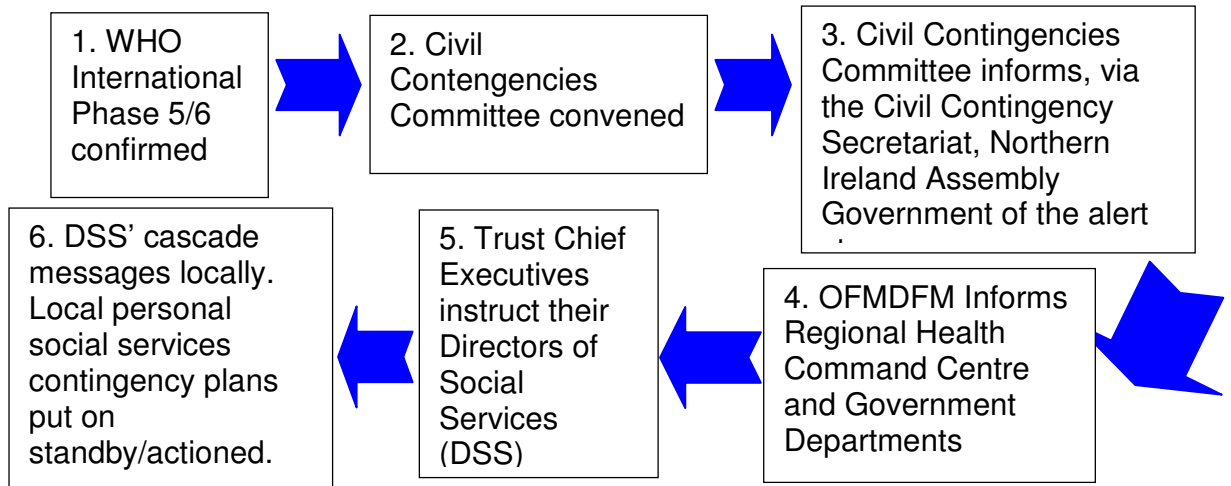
1. WHO International Phase 5/6 confirmed

2. Civil Contengencies Committee convened

3. Civil Contingencies Committee informs, via the Civil Contingency Secretariat, Northern Ireland Assembly Government of the alert

4. OFMDFM Informs Regional Health Command Centre and Government Departments

5. Trust Chief Executives instruct their Directors of Social Services (DSS)

6. DSS' cascade messages locally. Local personal social services contingency plans put on standby/actioned.